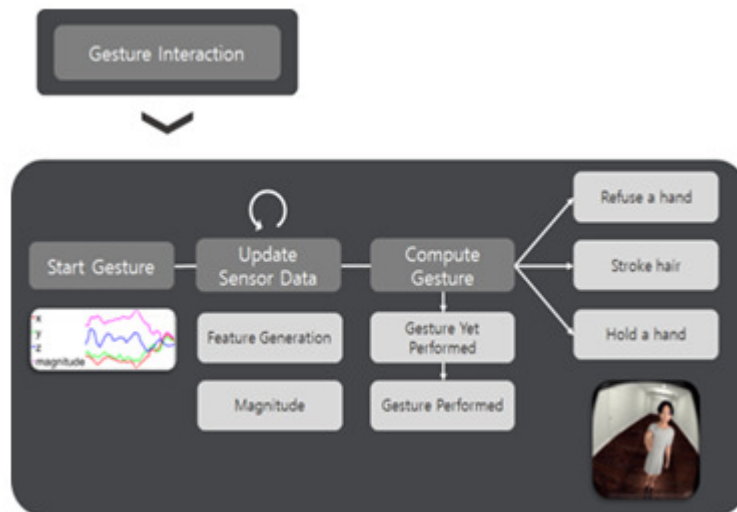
Gesture Interaction

Start Gesture

x
y
z
magnitude

Update Sensor Data

Feature Generation

Magnitude

Compute Gesture

Gesture Yet Performed

Gesture Performed

Refuse a hand

Stroke hair

Hold a hand